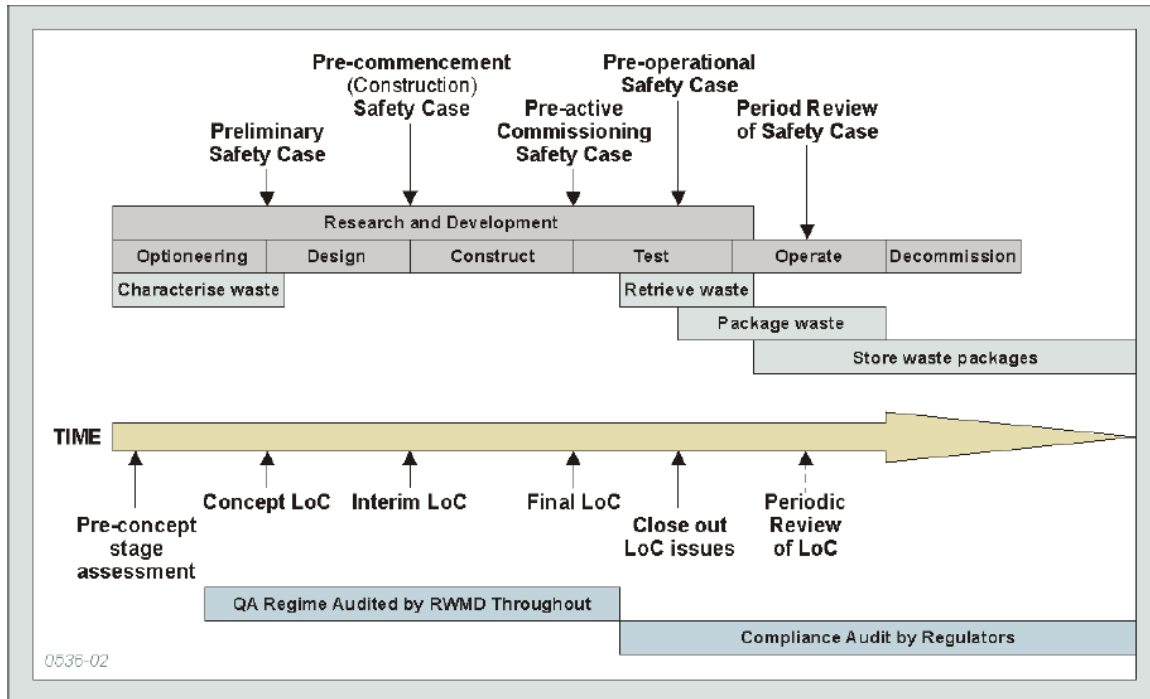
Pre-commencement (Construction) Safety Case

Pre-operational Safety Case

Pre-active Commissioning Safety Case

Period Review of Safety Case

Preliminary Safety Case

Research and Development

| Optioneering | Design | Construct | Test | Operate | Decommission |
|---|---|---|---|---|---|

Characterise waste

Retrieve waste

Package waste

Store waste packages

TIME

Pre-concept stage assessment

Concept LoC

Interim LoC

Final LoC

Close out LoC issues

Periodic Review of LoC

QA Regime Audited by RWMD Throughout

Compliance Audit by Regulators

0536-02